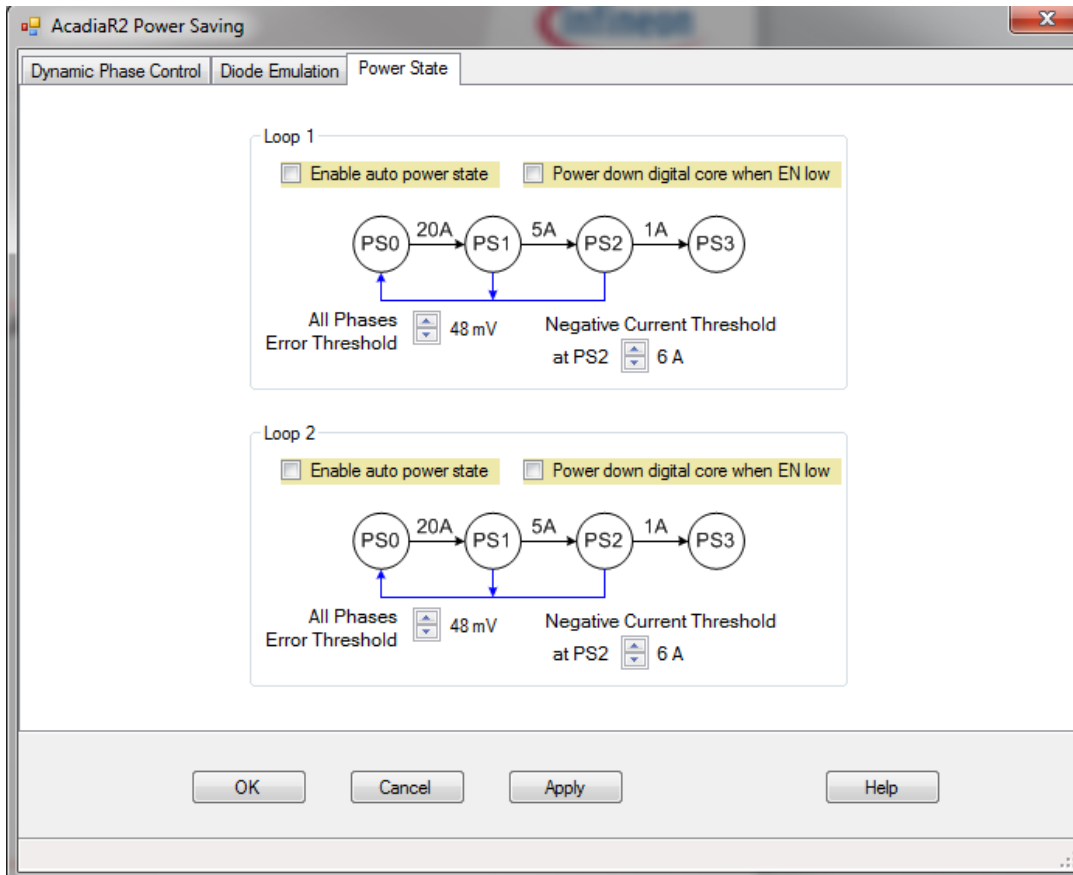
AcadiaR2 Power Saving

Dynamic Phase Control | Diode Emulation | Power State

Loop 1

Enable auto power state

Power down digital core when EN low

PS0 20A PS1 5A PS2 1A PS3

All Phases Error Threshold 48 mV

Negative Current Threshold at PS2 6 A

Loop 2

Enable auto power state

Power down digital core when EN low

PS0 20A PS1 5A PS2 1A PS3

All Phases Error Threshold 48 mV

Negative Current Threshold at PS2 6 A

OK

Cancel

Apply

Help